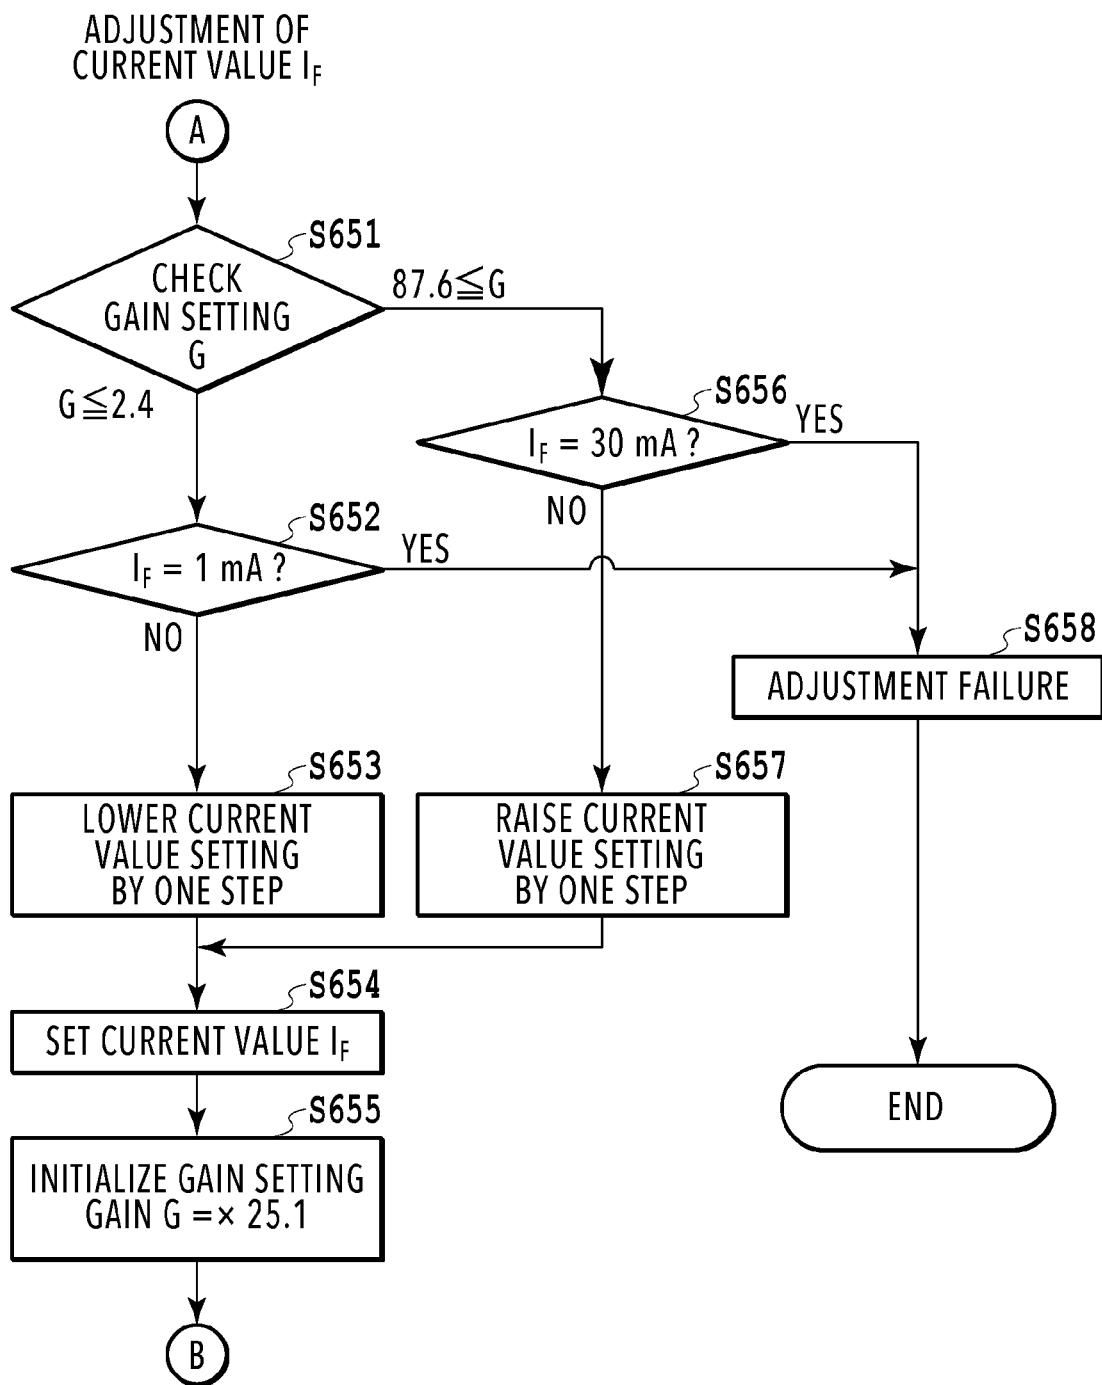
ADJUSTMENT OF CURRENT VALUE $I_F$

A

S651

CHECK GAIN SETTING G

87.6≦G

G≦2.4

S656

$I_F$ = 30 mA ?

YES

NO

S652

$I_F$ = 1 mA ?

YES

NO

S658

ADJUSTMENT FAILURE

S653

LOWER CURRENT VALUE SETTING BY ONE STEP

S657

RAISE CURRENT VALUE SETTING BY ONE STEP

S654

SET CURRENT VALUE $I_F$

END

S655

INITIALIZE GAIN SETTING GAIN G =× 25.1

B